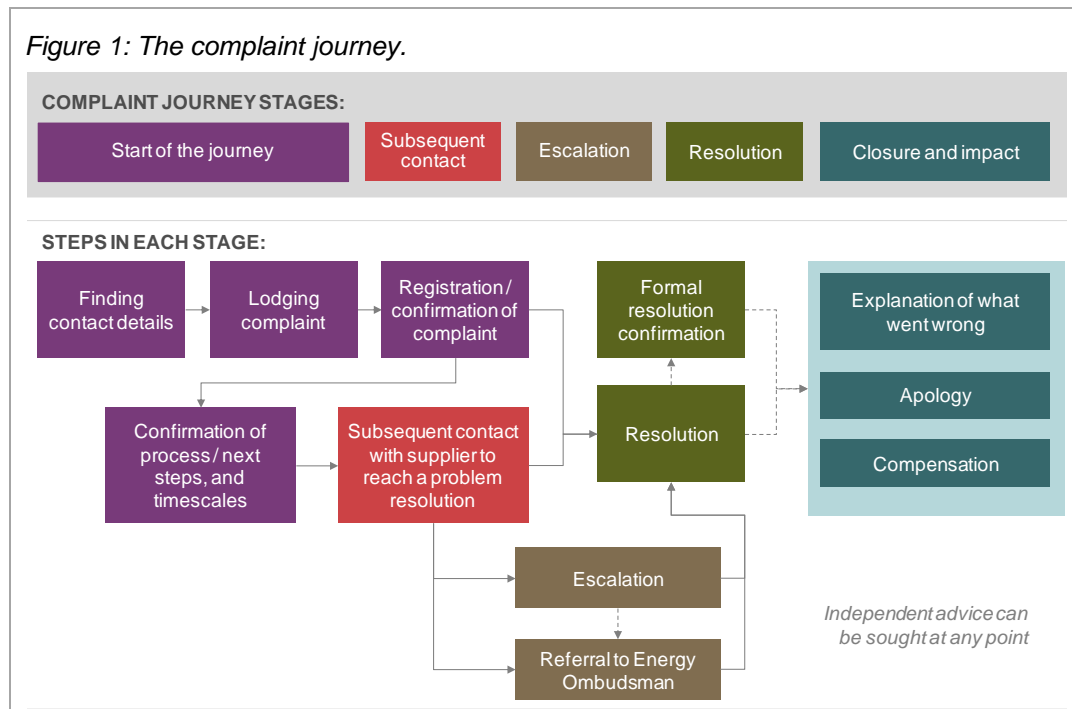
Figure 1: The complaint journey.

COMPLAINT JOURNEY STAGES:

Start of the journey

Subsequent contact

Escalation

Resolution

Closure and impact

STEPS IN EACH STAGE:

Finding contact details

Lodging complaint

Registration / confirmation of complaint

Confirmation of process / next steps, and timescales

Subsequent contact with supplier to reach a problem resolution

Formal resolution confirmation

Resolution

Escalation

Referral to Energy Ombudsman

Explanation of what went wrong

Apology

Compensation

Independent advice can be sought at any point